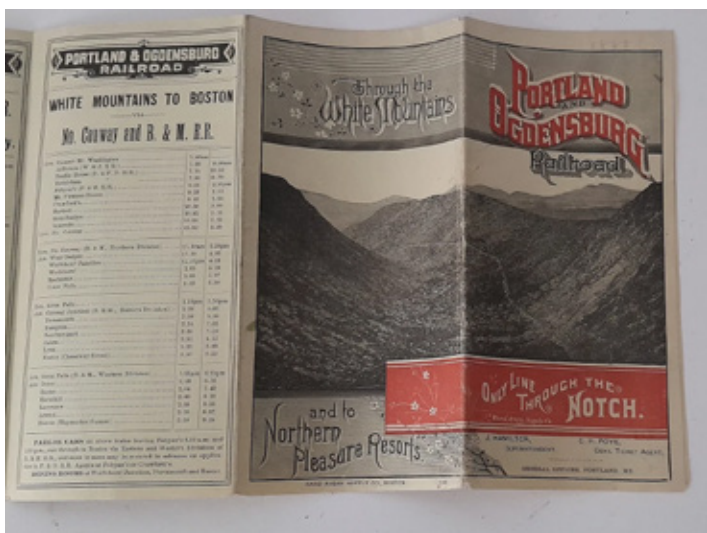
PORTLAND & OGDENSBURG RAILROAD

WHITE MOUNTAINS TO BOSTON

VIA

No. Conway and B. & M. R.R.

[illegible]

PARLOR CARS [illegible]

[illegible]

Through the White Mountains

and to Northern Pleasure Resorts

PORTLAND AND OGDENSBURG Railroad

ONLY LINE THROUGH THE NOTCH.

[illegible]

J. HAMILTON, SUPERINTENDENT.

C. H. FOYE, GEN'L TICKET AGENT.

GENERAL OFFICES, PORTLAND, ME.

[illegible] BOSTON